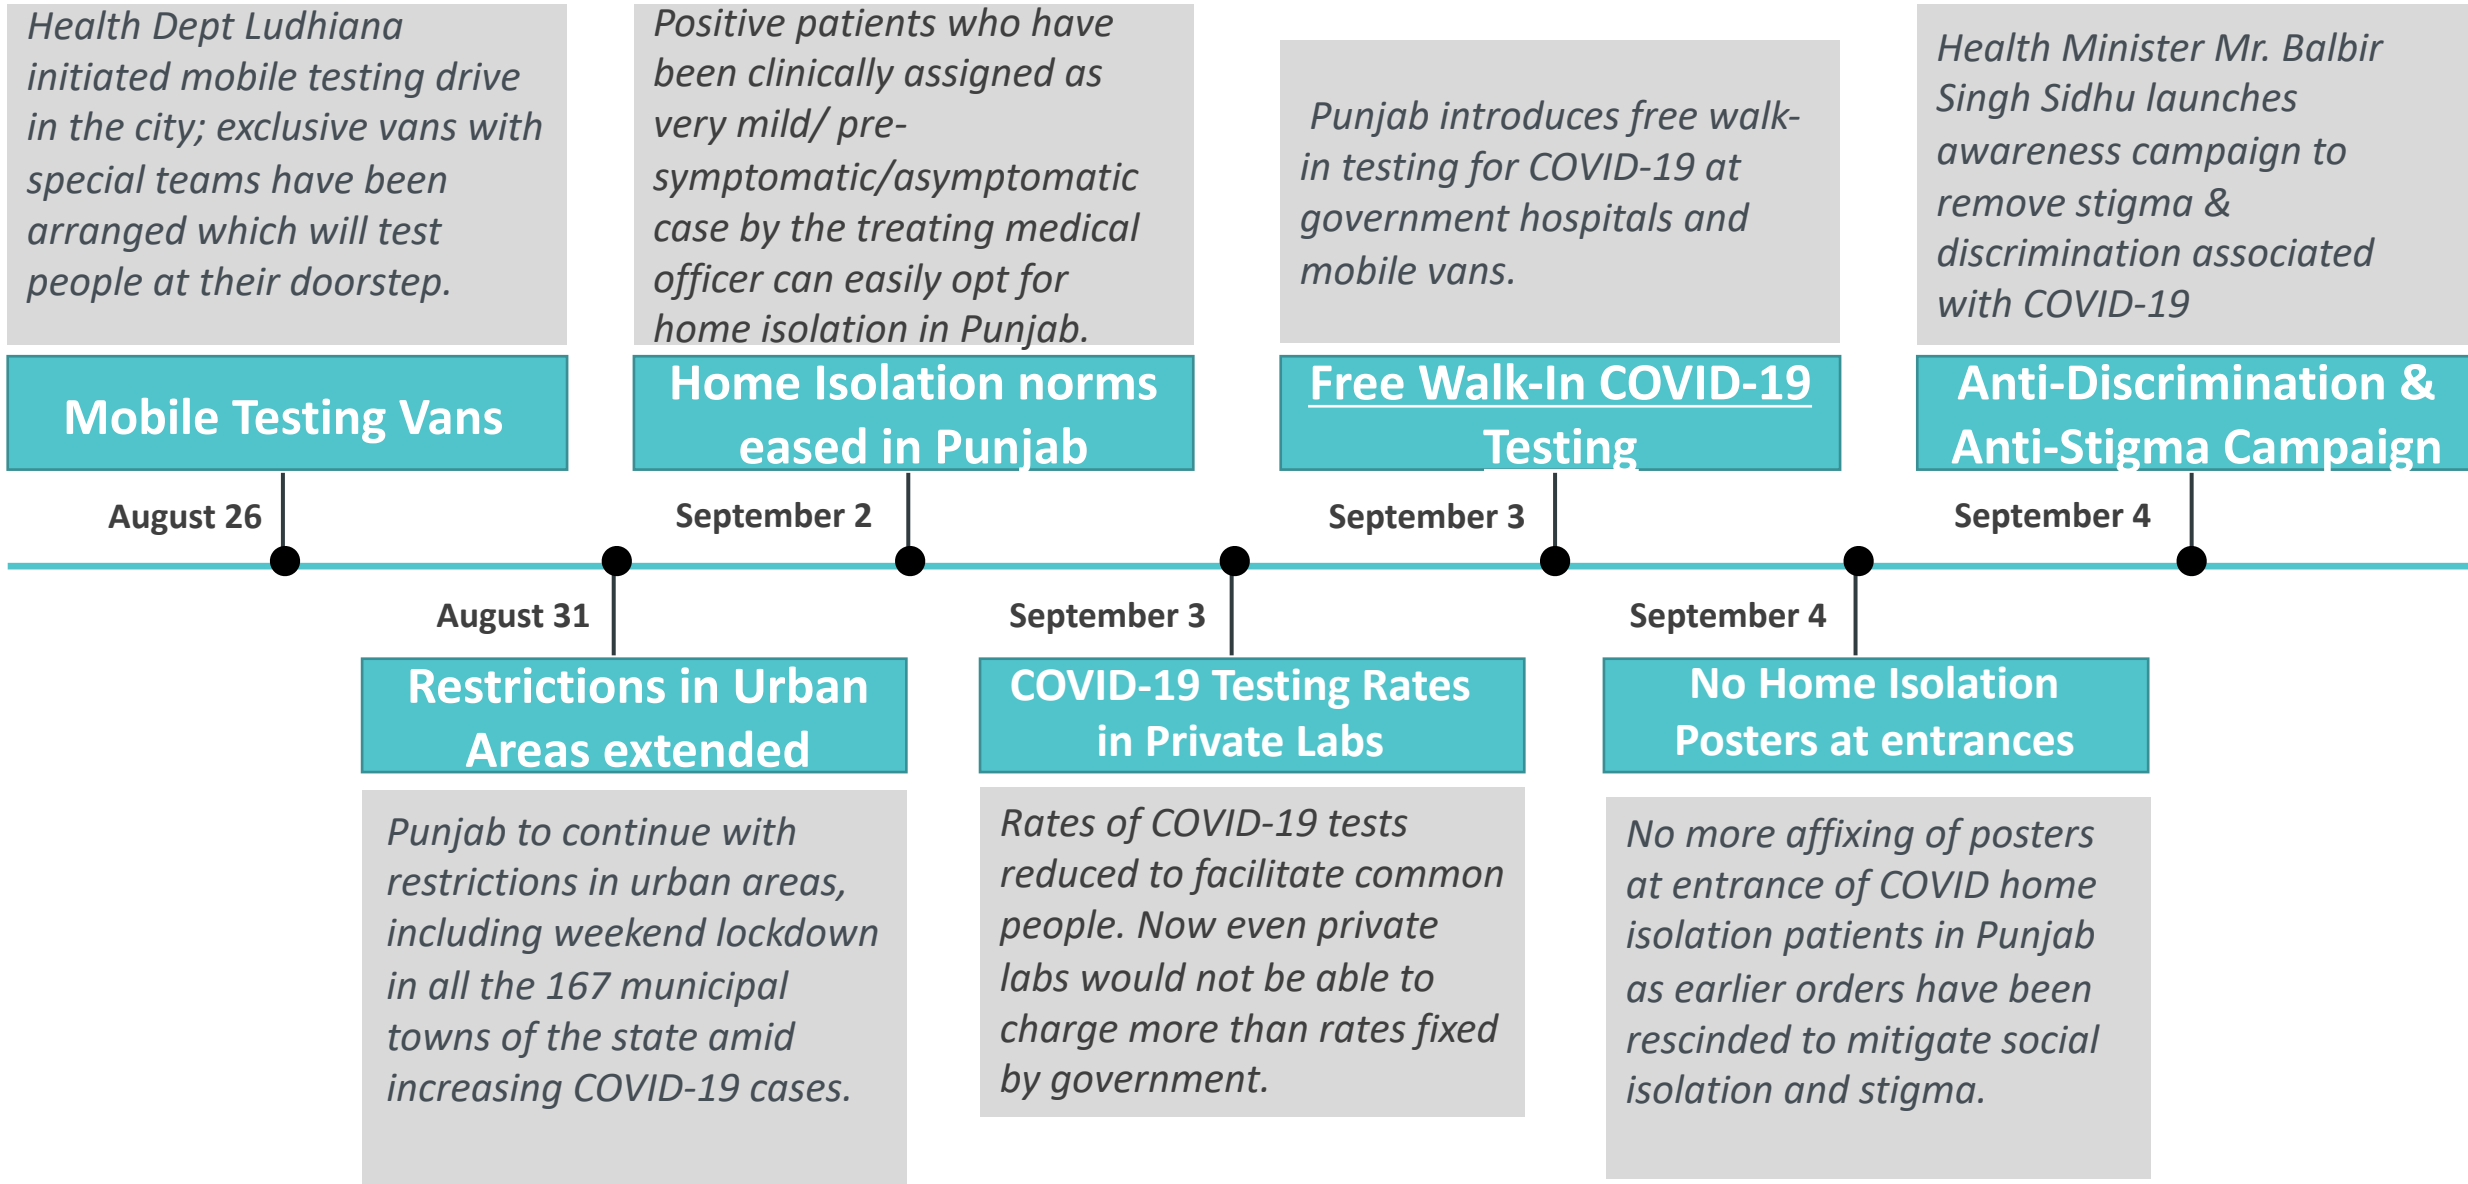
Health Dept Ludhiana initiated mobile testing drive in the city; exclusive vans with special teams have been arranged which will test people at their doorstep.

Mobile Testing Vans

August 26

Positive patients who have been clinically assigned as very mild/ pre-symptomatic/asymptomatic case by the treating medical officer can easily opt for home isolation in Punjab.

Home Isolation norms eased in Punjab

September 2

Punjab introduces free walk-in testing for COVID-19 at government hospitals and mobile vans.

Free Walk-In COVID-19 Testing

September 3

Health Minister Mr. Balbir Singh Sidhu launches awareness campaign to remove stigma & discrimination associated with COVID-19

Anti-Discrimination & Anti-Stigma Campaign

September 4

August 31

Restrictions in Urban Areas extended

Punjab to continue with restrictions in urban areas, including weekend lockdown in all the 167 municipal towns of the state amid increasing COVID-19 cases.

September 3

COVID-19 Testing Rates in Private Labs

Rates of COVID-19 tests reduced to facilitate common people. Now even private labs would not be able to charge more than rates fixed by government.

September 4

No Home Isolation Posters at entrances

No more affixing of posters at entrance of COVID home isolation patients in Punjab as earlier orders have been rescinded to mitigate social isolation and stigma.